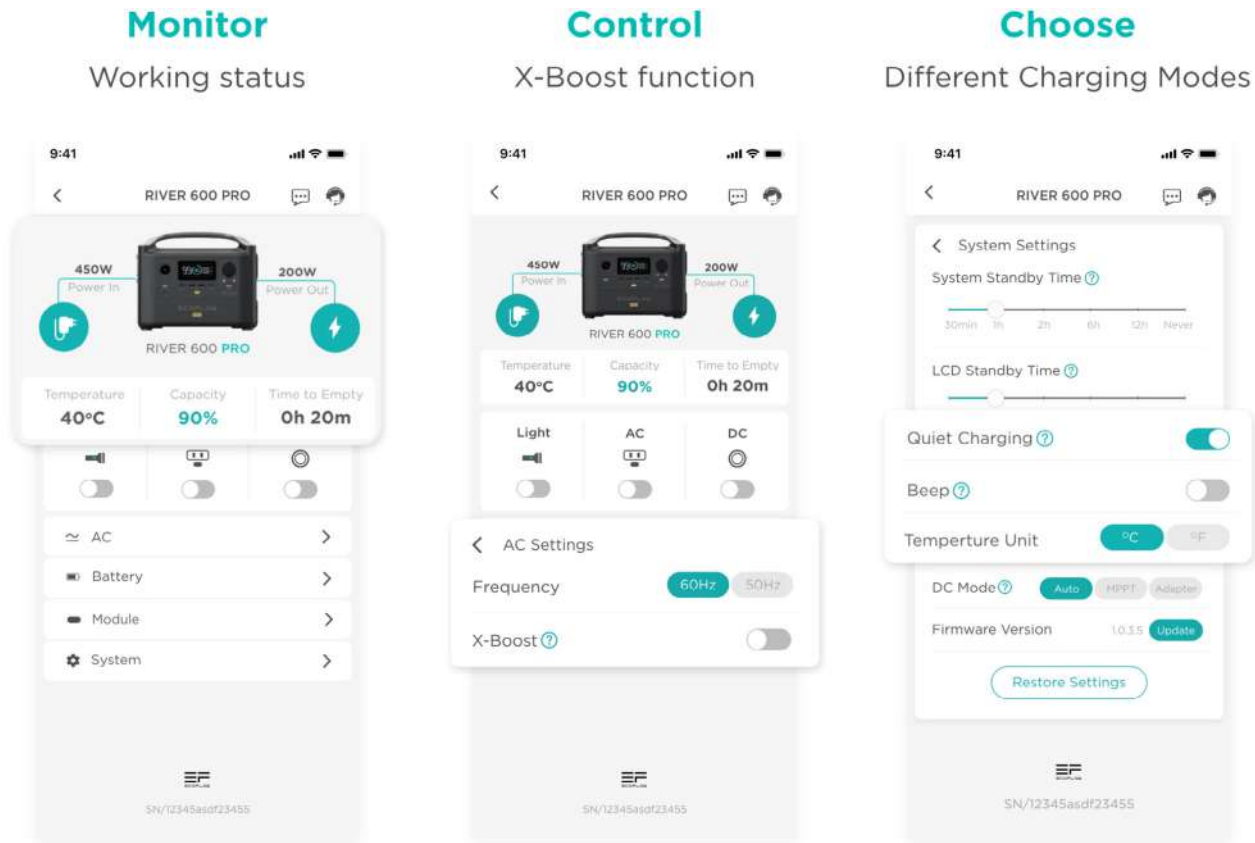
Monitor

Working status

9:41

RIVER 600 PRO

450W
Power In

200W
Power Out

RIVER 600 PRO

| Temperature | Capacity | Time to Empty |
|---|---|---|
| 40°C | 90% | 0h 20m |

AC

Battery

Module

System

SN/12345asdf23455

Control

X-Boost function

9:41

RIVER 600 PRO

450W
Power In

200W
Power Out

RIVER 600 PRO

| Temperature | Capacity | Time to Empty |
|---|---|---|
| 40°C | 90% | 0h 20m |

Light AC DC

AC Settings

Frequency 60Hz 50Hz

X-Boost

SN/12345asdf23455

Choose

Different Charging Modes

9:41

RIVER 600 PRO

System Settings

System Standby Time

30min 1h 2h 6h 12h Never

LCD Standby Time

Quiet Charging

Beep

Temperture Unit °C °F

DC Mode Auto MPPT Adapter

Firmware Version 1.0.3.5 Update

Restore Settings

SN/12345asdf23455